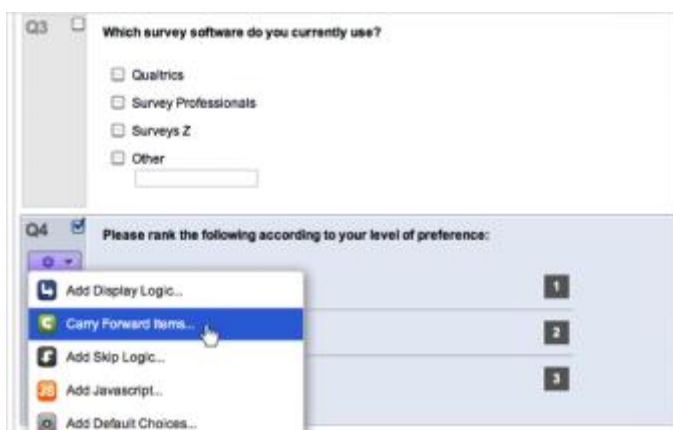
Q3

Which survey software do you currently use?

Qualtrics

Survey Professionals

Surveys Z

Other

Q4

Please rank the following according to your level of preference:

Add Display Logic...

Carry Forward Items...

Add Skip Logic...

Add Javascript...

Add Default Choices...

1

2

3